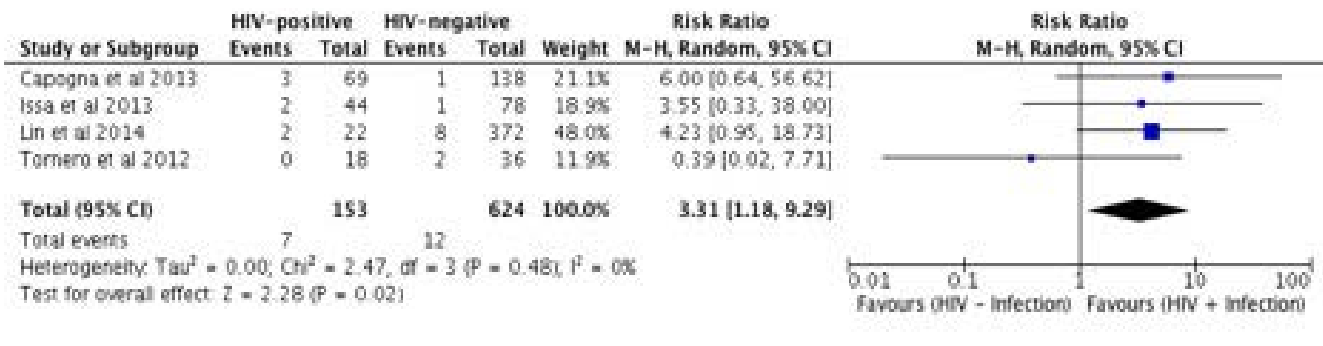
| Study or Subgroup | HIV-positive Events | HIV-positive Total | HIV-negative Events | HIV-negative Total | Weight | Risk Ratio M-H, Random, 95% CI |
|---|---|---|---|---|---|---|
| Capogna et al 2013 | 3 | 69 | 1 | 138 | 21.1% | 6.00 [0.64, 56.62] |
| Issa et al 2013 | 2 | 44 | 1 | 78 | 18.9% | 3.55 [0.33, 38.00] |
| Lin et al 2014 | 2 | 22 | 8 | 372 | 48.0% | 4.23 [0.95, 18.73] |
| Tornero et al 2012 | 0 | 18 | 2 | 36 | 11.9% | 0.39 [0.02, 7.71] |
| **Total (95% CI)** | | **153** | | **624** | **100.0%** | **3.31 [1.18, 9.29]** |
| Total events | 7 | | 12 | | | |

Heterogeneity: Tau$^2$ = 0.00; Chi$^2$ = 2.47, df = 3 (P = 0.48); I$^2$ = 0%
Test for overall effect: Z = 2.28 (P = 0.02)

Risk Ratio
M-H, Random, 95% CI

0.01 0.1 1 10 100
Favours (HIV - Infection) Favours (HIV + Infection)